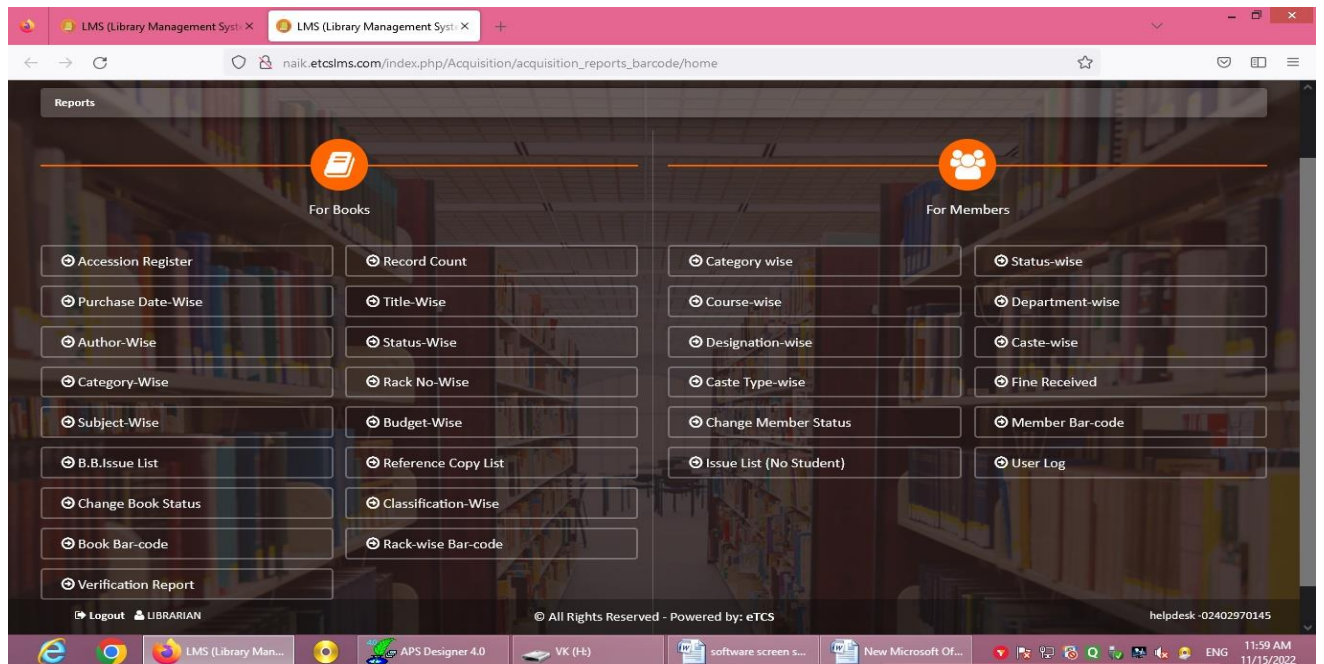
LMS (Library Management Syst ×
LMS (Library Management Syst ×
+
naik.etcslms.com/index.php/Acquisition/acquisition_reports_barcode/home

Reports

For Books

For Members

Accession Register
Record Count
Purchase Date-Wise
Title-Wise
Author-Wise
Status-Wise
Category-Wise
Rack No-Wise
Subject-Wise
Budget-Wise
B.B.Issue List
Reference Copy List
Change Book Status
Classification-Wise
Book Bar-code
Rack-wise Bar-code
Verification Report

Category wise
Status-wise
Course-wise
Department-wise
Designation-wise
Caste-wise
Caste Type-wise
Fine Received
Change Member Status
Member Bar-code
Issue List (No Student)
User Log

Logout LIBRARIAN
© All Rights Reserved - Powered by: eTCS
helpdesk -02402970145

LMS (Library Man...
APS Designer 4.0
VK (H:)
software screen s...
New Microsoft Of...
ENG
11:59 AM
11/15/2022